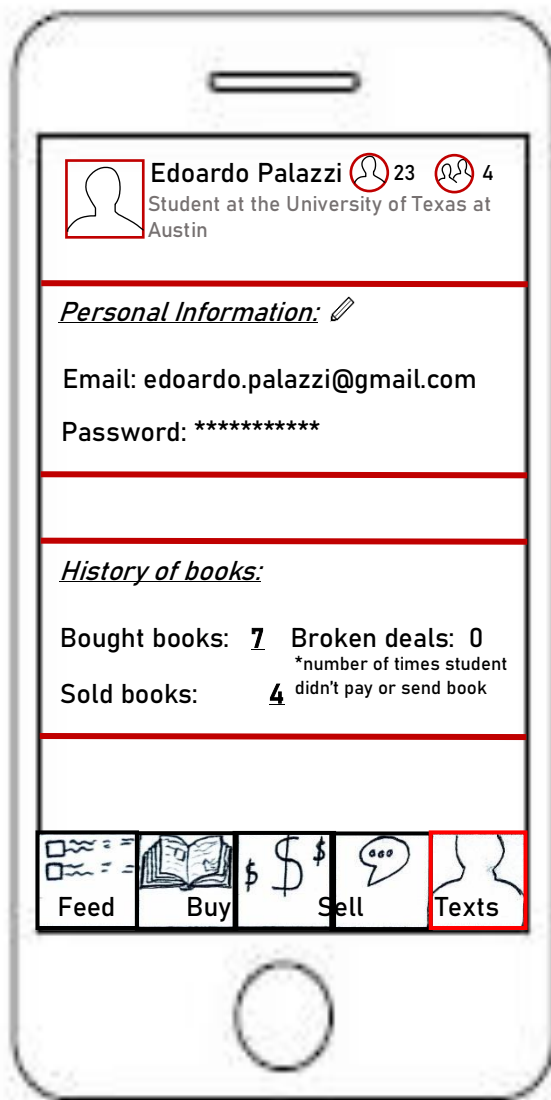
Edoardo Palazzi 23 4
Student at the University of Texas at Austin

Personal Information:

Email: edoardo.palazzi@gmail.com

Password: ***********

History of books:

Bought books: 7 Broken deals: 0
*number of times student didn't pay or send book

Sold books: 4

Feed Buy Sell Texts